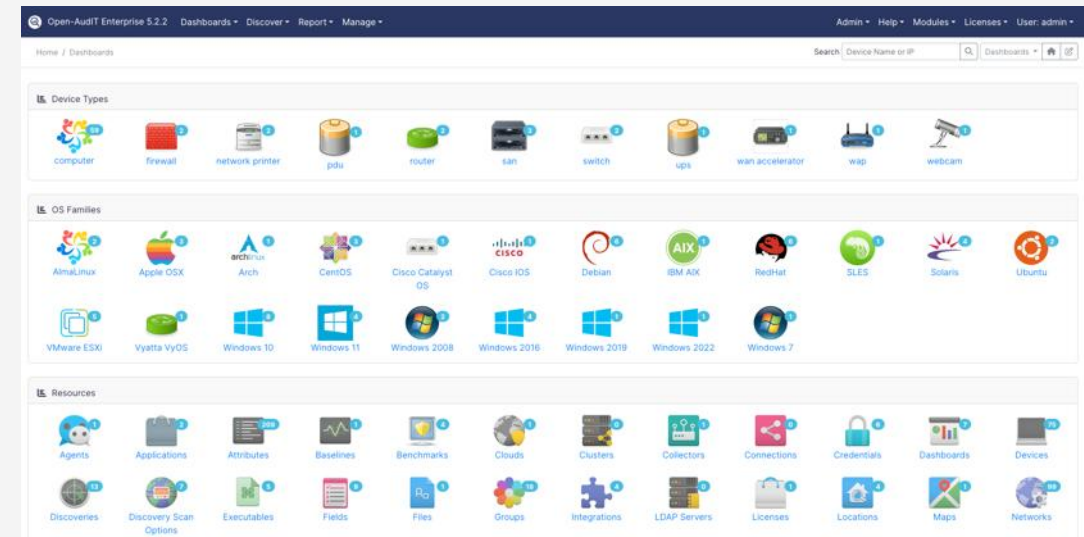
Open-AudIT Enterprise 5.2.2 Dashboards ▾ Discover ▾ Report ▾ Manage ▾

Admin ▾ Help ▾ Modules ▾ Licenses ▾ User: admin ▾

Home / Dashboards

Search Device Name or IP

Dashboards ▾

Device Types

computer
firewall
network printer
pdu
router
san
switch
ups
wan accelerator
wap
webcam

OS Families

AlmaLinux
Apple OSX
archlinux Arch
CentOS
Cisco Catalyst OS
cisco Cisco IOS
Debian
AIX IBM AIX
RedHat
SLES
Solaris
Ubuntu
VMware ESXi
Vyatta VyOS
Windows 10
Windows 11
Windows 2008
Windows 2016
Windows 2019
Windows 2022
Windows 7

Resources

Agents
Applications
209 Attributes
Baselines
Benchmarks
Clouds
Clusters
Collectors
Connections
Credentials
Dashboards
Devices
Discoveries
Discovery Scan Options
Executables
Fields
Files
Groups
Integrations
LDAP Servers
Licenses
Locations
Maps
Networks